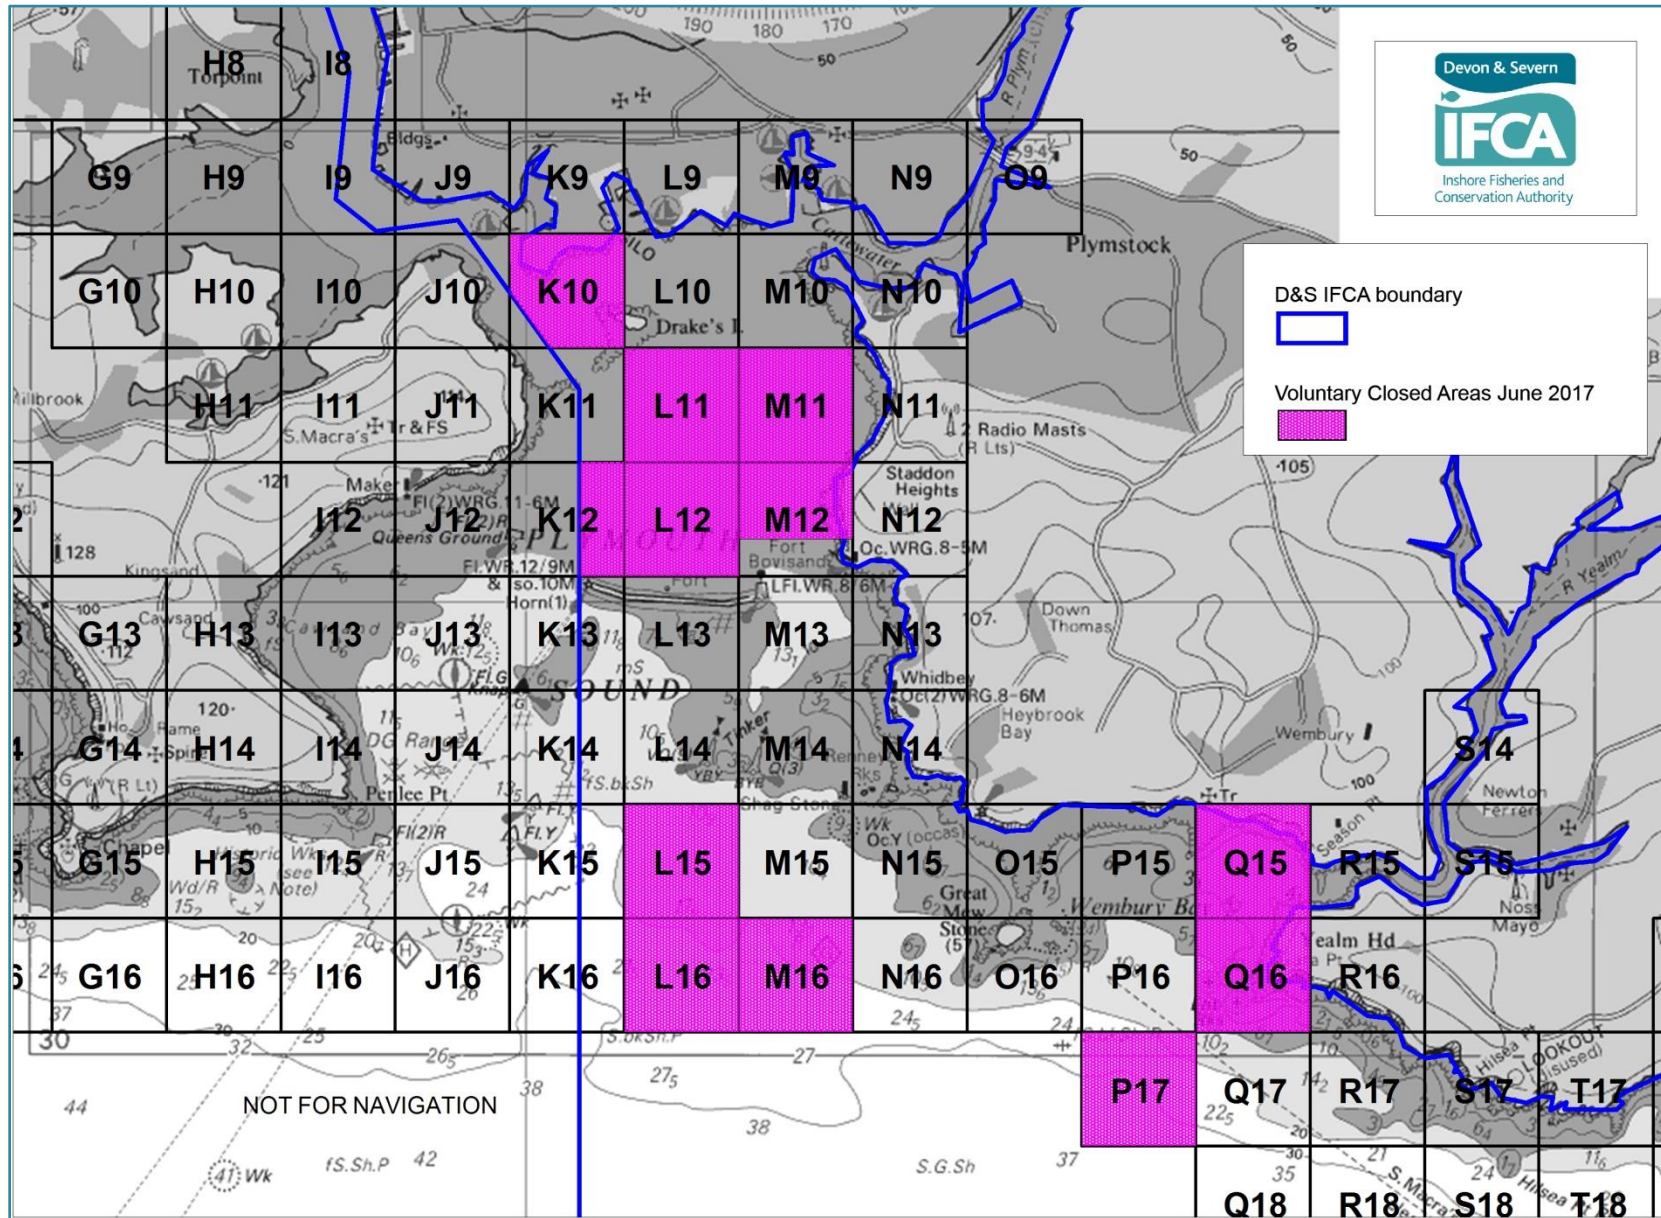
Devon & Severn
IFCA
Inshore Fisheries and Conservation Authority

D&S IFCA boundary

Voluntary Closed Areas June 2017

H8 I8
Torpoint
G9 H9 I9 J9 K9 L9 M9 N9 O9
Plymstock
G10 H10 I10 J10 K10 L10 M10 N10
Drake's I.
H11 I11 J11 K11 L11 M11 N11
Millbrook
S.Macra's Tr & FS
Radio Masts
I12 J12 K12 L12 M12 N12
Staddon Heights
Queens Ground
PLYMOUTH
Fort Bovisand
Oc.WRG.8-5M
G13 H13 I13 J13 K13 L13 M13 N13
Cawsand
Bay
Down Thomas
SOUND
Whidbey
Heybrook Bay
G14 H14 I14 J14 K14 L14 M14 N14 S14
Penlee Pt
Tinker
Wembury
Newton Ferrers
G15 H15 I15 J15 K15 L15 M15 N15 O15 P15 Q15 R15 S15
Chapel
Shag Stone
Great Mew Stone
Wembury Bay
Noss Mayo
G16 H16 I16 J16 K16 L16 M16 N16 O16 P16 Q16 R16
Yealm Hd
R Yealm
P17 Q17 R17 S17 T17
LOOKOUT (disused)
Hilsea Pt
Q18 R18 S18 T18
NOT FOR NAVIGATION